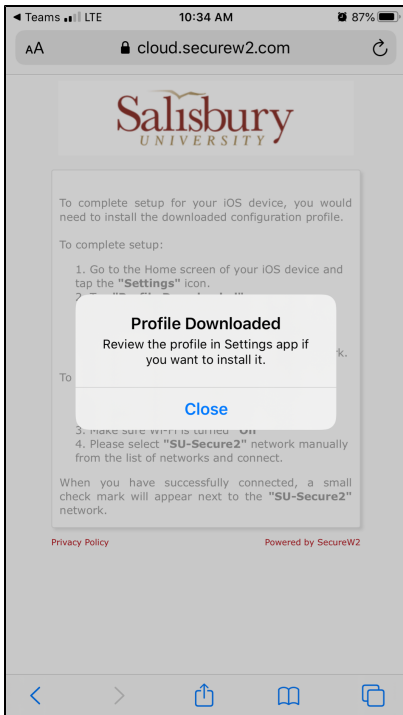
◀ Teams LTE 10:34 AM 87%

AA cloud.securew2.com

Salisbury UNIVERSITY

To complete setup for your iOS device, you would need to install the downloaded configuration profile.

To complete setup:

1. Go to the Home screen of your iOS device and tap the "Settings" icon.
2. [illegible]

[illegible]k.

To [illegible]

3. Make sure Wi-Fi is turned "On"
4. Please select "SU-Secure2" network manually from the list of networks and connect.

When you have successfully connected, a small check mark will appear next to the "SU-Secure2" network.

Profile Downloaded
Review the profile in Settings app if you want to install it.

Close

Privacy Policy

Powered by SecureW2